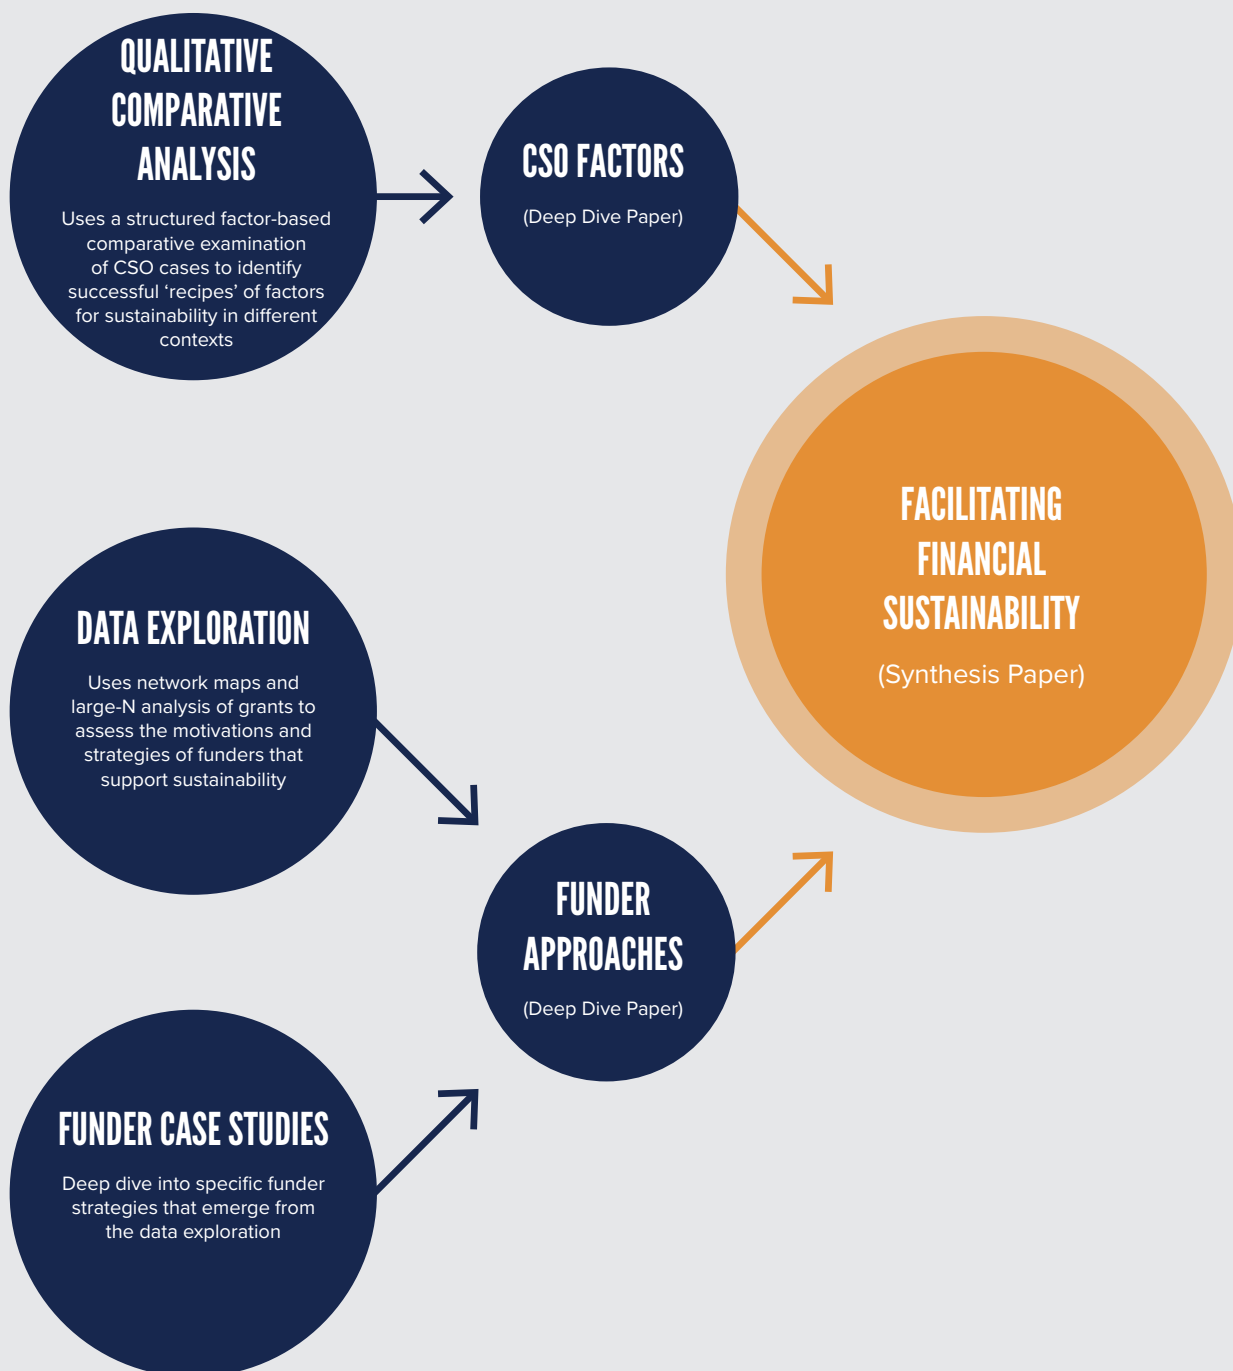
QUALITATIVE COMPARATIVE ANALYSIS

Uses a structured factor-based comparative examination of CSO cases to identify successful ‘recipes’ of factors for sustainability in different contexts

CSO FACTORS

(Deep Dive Paper)

FACILITATING FINANCIAL SUSTAINABILITY

(Synthesis Paper)

DATA EXPLORATION

Uses network maps and large-N analysis of grants to assess the motivations and strategies of funders that support sustainability

FUNDER APPROACHES

(Deep Dive Paper)

FUNDER CASE STUDIES

Deep dive into specific funder strategies that emerge from the data exploration